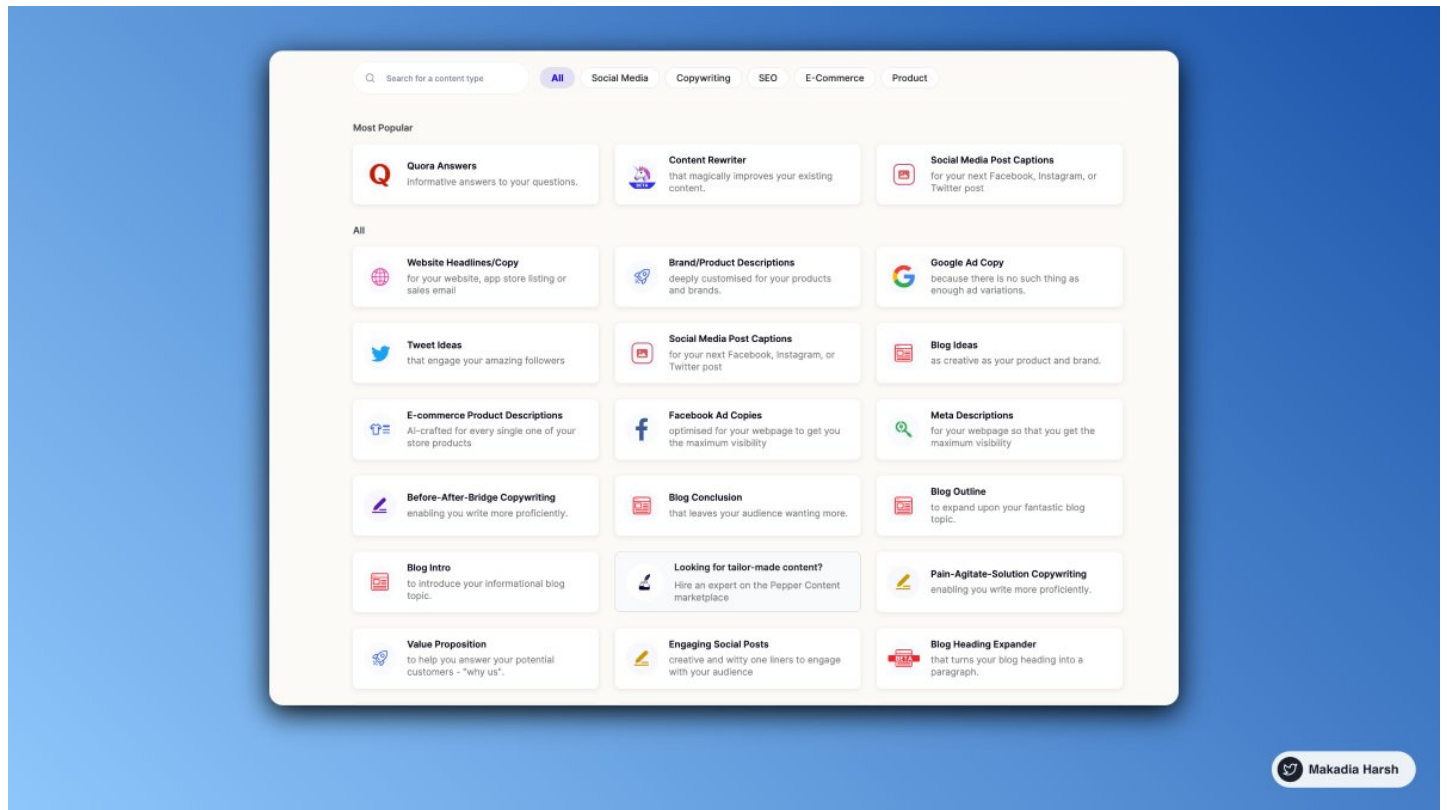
Search for a content type

All | Social Media | Copywriting | SEO | E-Commerce | Product

Most Popular

Q Quora Answers
Informative answers to your questions.

Content Rewriter
that magically improves your existing content.

Social Media Post Captions
for your next Facebook, Instagram, or Twitter post

All

Website Headlines/Copy
for your website, app store listing or sales email

Brand/Product Descriptions
deeply customised for your products and brands.

Google Ad Copy
because there is no such thing as enough ad variations.

Tweet Ideas
that engage your amazing followers

Social Media Post Captions
for your next Facebook, Instagram, or Twitter post

Blog Ideas
as creative as your product and brand.

E-commerce Product Descriptions
AI-crafted for every single one of your store products

Facebook Ad Copies
optimised for your webpage to get you the maximum visibility

Meta Descriptions
for your webpage so that you get the maximum visibility

Before-After-Bridge Copywriting
enabling you write more proficiently.

Blog Conclusion
that leaves your audience wanting more.

Blog Outline
to expand upon your fantastic blog topic.

Blog Intro
to introduce your informational blog topic.

Looking for tailor-made content?
Hire an expert on the Pepper Content marketplace

Pain-Agitate-Solution Copywriting
enabling you write more proficiently.

Value Proposition
to help you answer your potential customers - "why us".

Engaging Social Posts
creative and witty one liners to engage with your audience

Blog Heading Expander
that turns your blog heading into a paragraph.

Makadia Harsh